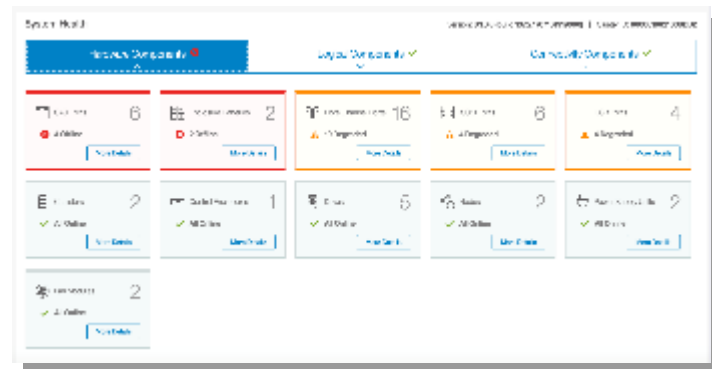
System Health

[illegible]

Hardware Compatibility

Layout Compatibility ✓

Connectivity Compatibility ✓

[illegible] 6
4 Offline
View Details

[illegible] 2
2 Offline
View Details

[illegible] 16
4 Degraded
View Details

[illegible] 6
4 Degraded
View Details

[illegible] 4
4 Degraded
View Details

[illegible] 2
✓ All Online
View Details

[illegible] 1
✓ All Online
View Details

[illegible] 5
✓ All Online
View Details

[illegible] 2
✓ All Online
View Details

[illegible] 2
✓ All Online
View Details

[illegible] 2
✓ All Online
View Details